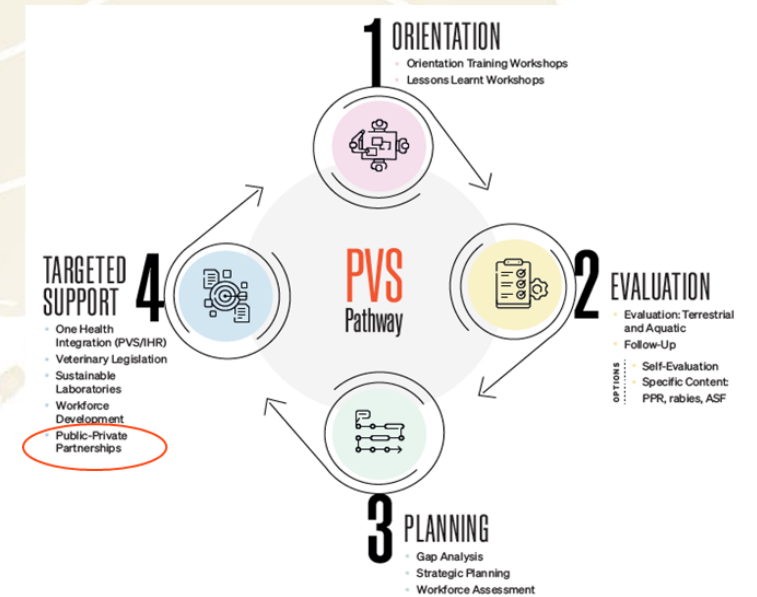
1 ORIENTATION
- Orientation Training Workshops
- Lessons Learnt Workshops

PVS
Pathway

2 EVALUATION
- Evaluation: Terrestrial and Aquatic
- Follow-Up

OPTIONS
- Self-Evaluation
- Specific Content: PPR, rabies, ASF

3 PLANNING
- Gap Analysis
- Strategic Planning
- Workforce Assessment

TARGETED SUPPORT 4
- One Health Integration (PVS/IHR)
- Veterinary Legislation
- Sustainable Laboratories
- Workforce Development
- Public-Private Partnerships